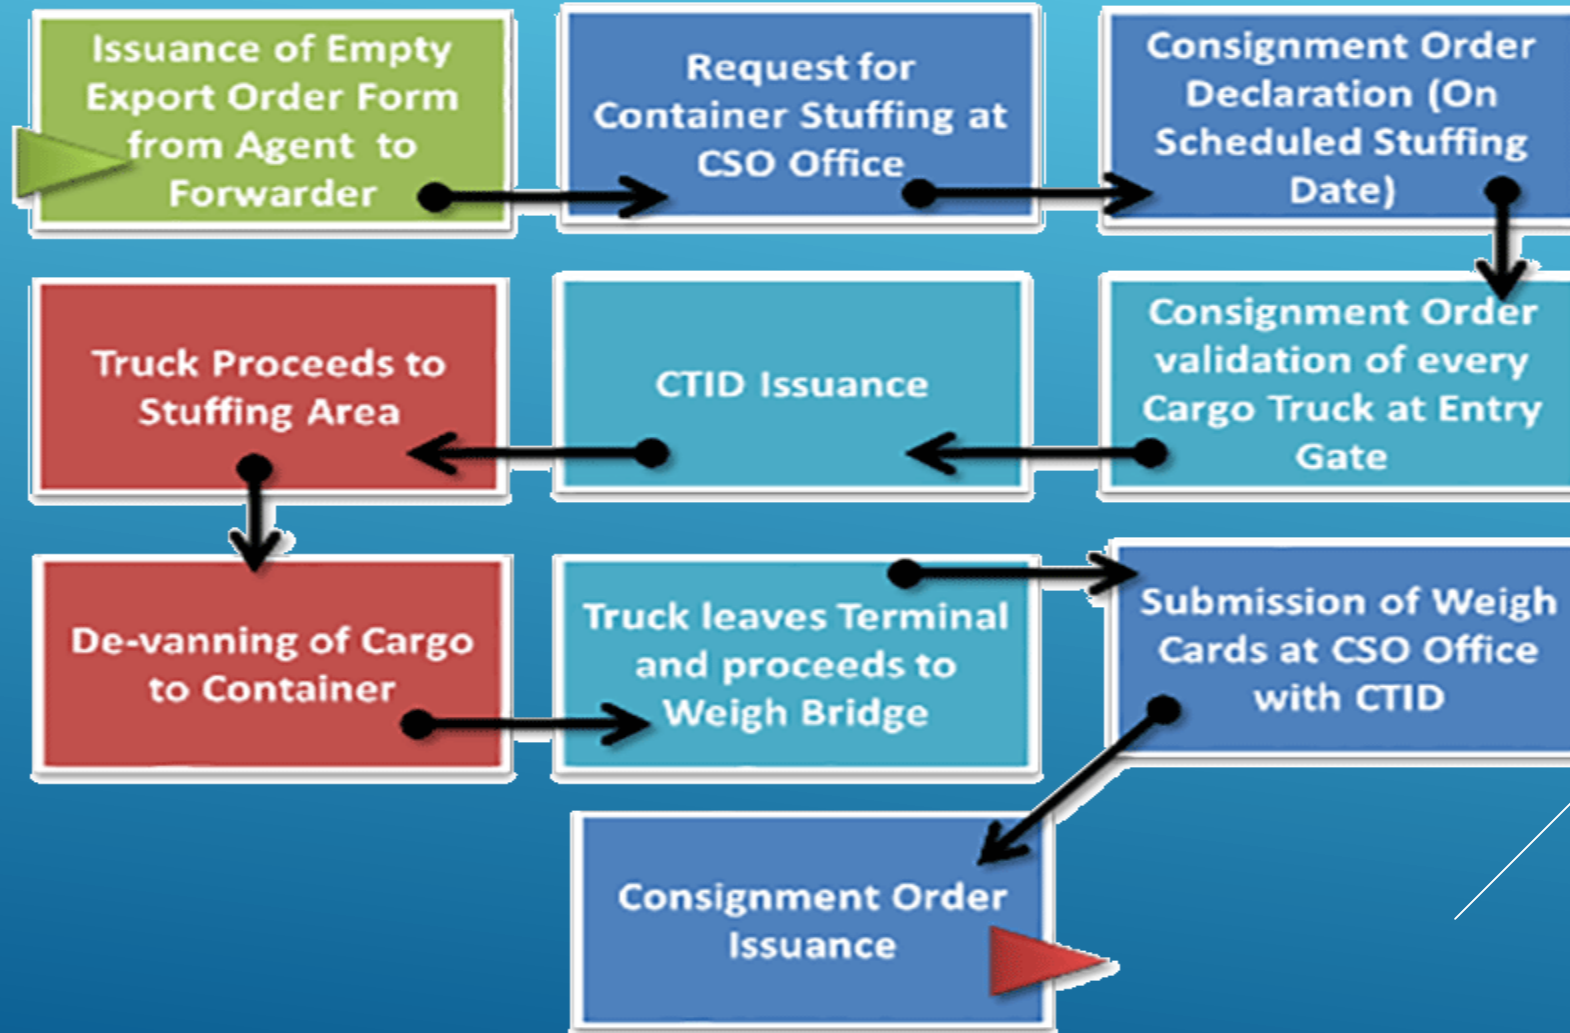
Issuance of Empty Export Order Form from Agent to Forwarder

Request for Container Stuffing at CSO Office

Consignment Order Declaration (On Scheduled Stuffing Date)

Consignment Order validation of every Cargo Truck at Entry Gate

CTID Issuance

Truck Proceeds to Stuffing Area

De-vanning of Cargo to Container

Truck leaves Terminal and proceeds to Weigh Bridge

Submission of Weigh Cards at CSO Office with CTID

Consignment Order Issuance